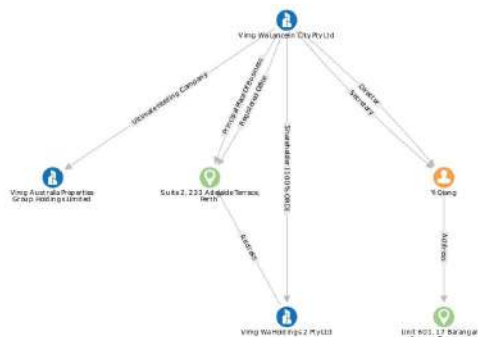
Vimg Walancein City Pty Ltd

Ultimate Holding Company

Principal Place of Business

Registered Office

Shareholder (100% ORD)

Director

Secretary

Vimg Australia Properties Group Holdings Limited

Suite 2, 233 Adelaide Terrace, Perth

Yi Qiang

Address

Address

Vimg WA Holdings 2 Pty Ltd

Unit 601, 17 Barangar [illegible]